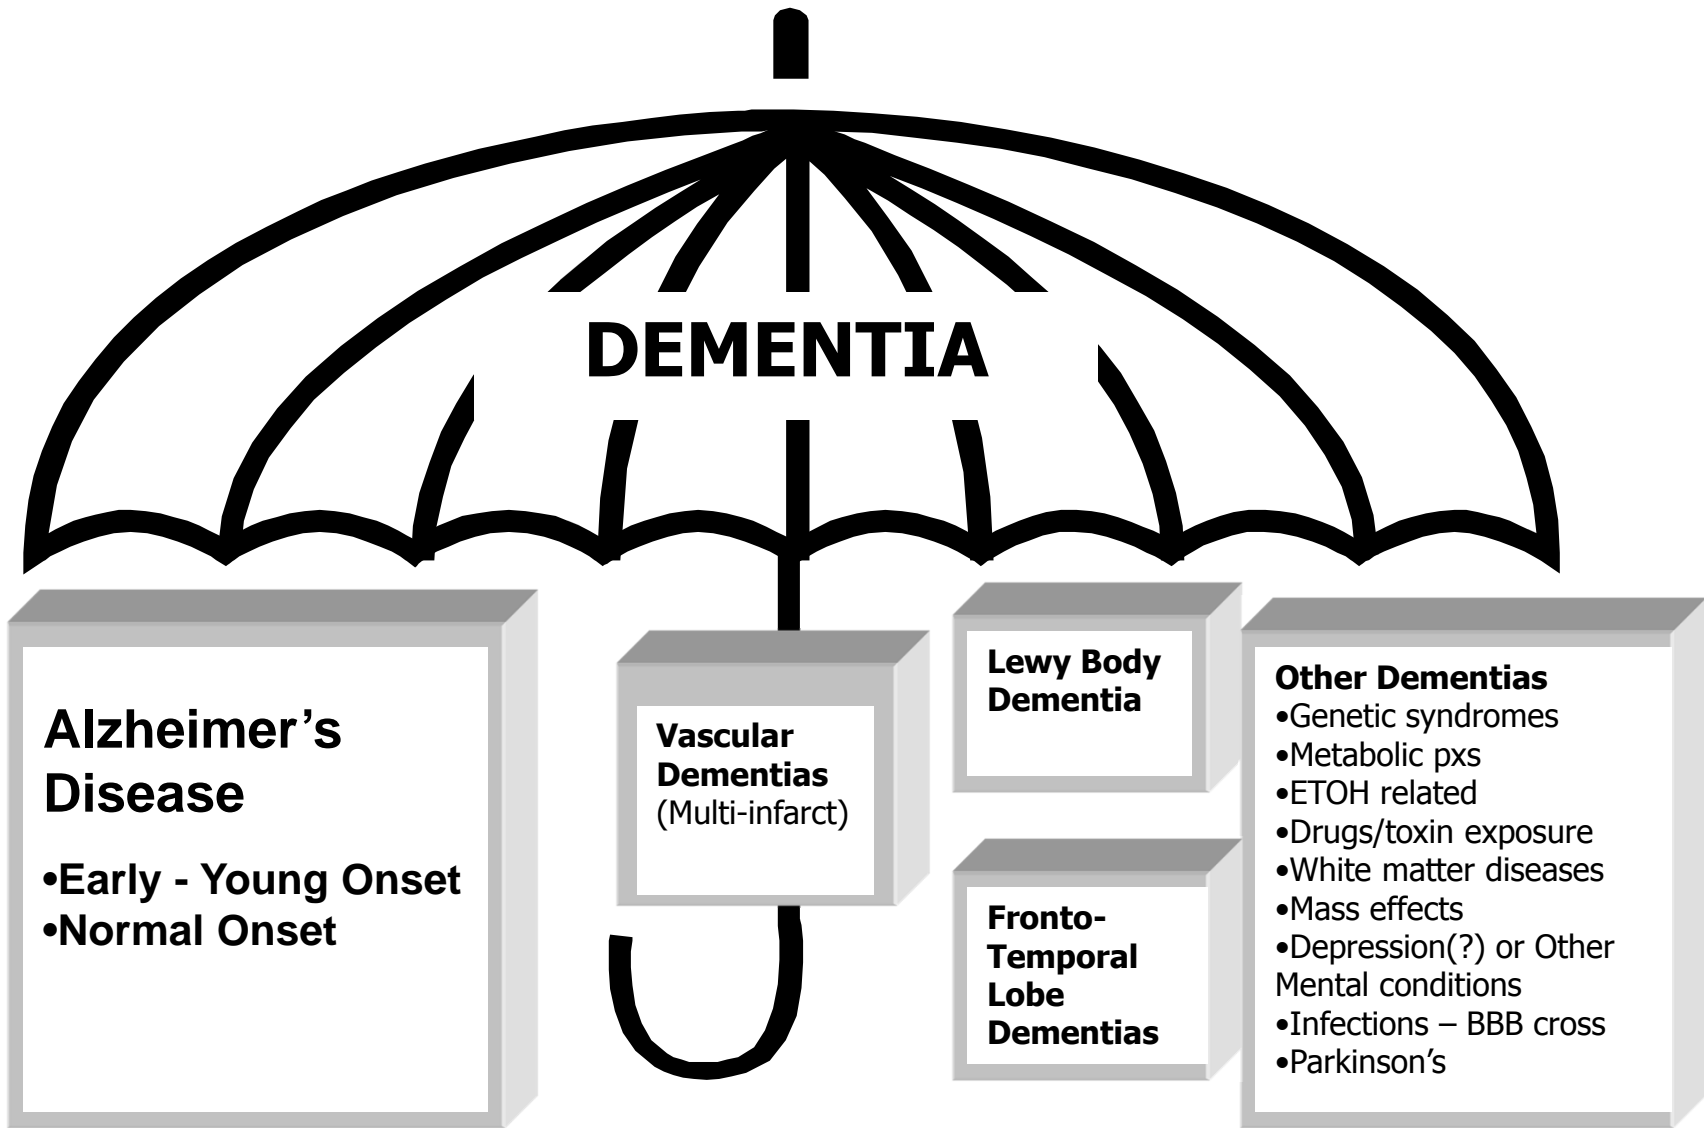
DEMENTIA

Alzheimer’s Disease

•Early - Young Onset
•Normal Onset

Vascular Dementias (Multi-infarct)

Lewy Body Dementia

Fronto-Temporal Lobe Dementias

Other Dementias
•Genetic syndromes
•Metabolic pxs
•ETOH related
•Drugs/toxin exposure
•White matter diseases
•Mass effects
•Depression(?) or Other Mental conditions
•Infections – BBB cross
•Parkinson’s